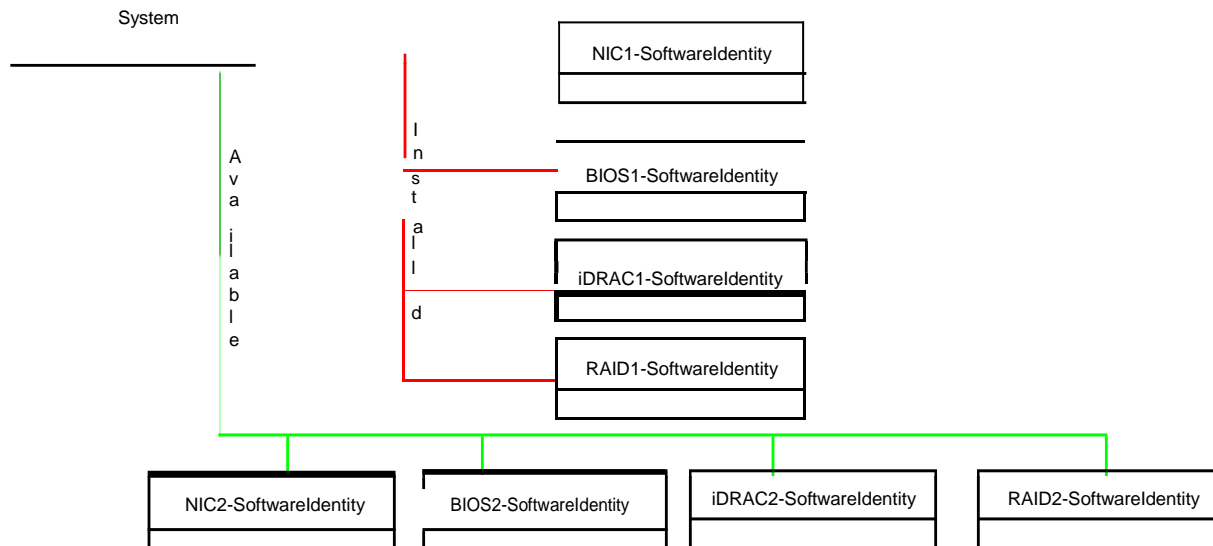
System

NIC1-SoftwareIdentity

Installed

BIOS1-SoftwareIdentity

Available

iDRAC1-SoftwareIdentity

RAID1-SoftwareIdentity

NIC2-SoftwareIdentity

BIOS2-SoftwareIdentity

iDRAC2-SoftwareIdentity

RAID2-SoftwareIdentity